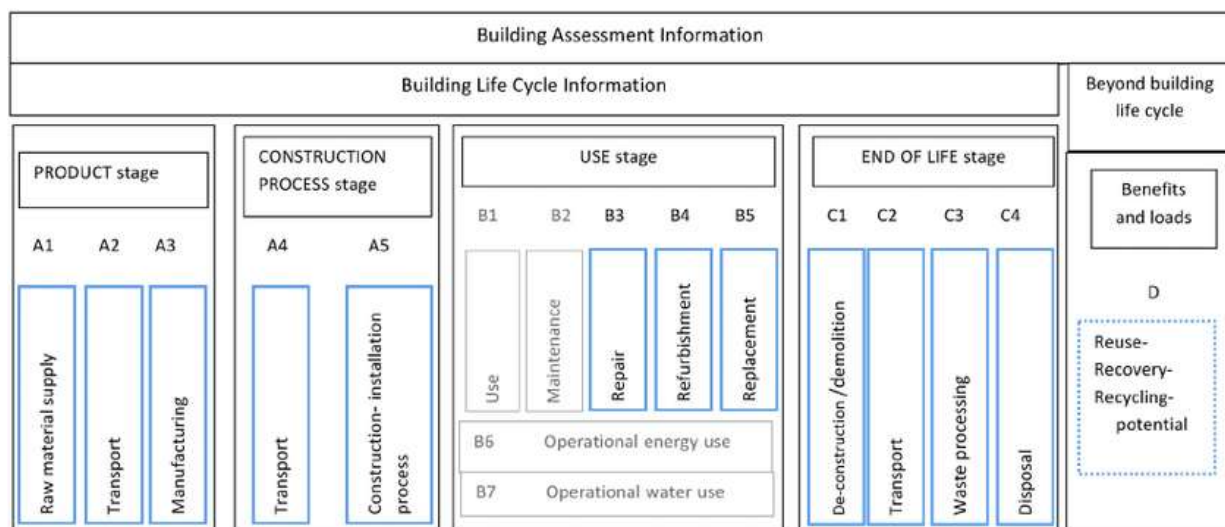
Building Assessment Information

Building Life Cycle Information

Beyond building life cycle

PRODUCT stage

A1 A2 A3

Raw material supply

Transport

Manufacturing

CONSTRUCTION PROCESS stage

A4 A5

Transport

Construction- installation process

USE stage

B1 B2 B3 B4 B5

Use

Maintenance

Repair

Refurbishment

Replacement

B6 Operational energy use

B7 Operational water use

END OF LIFE stage

C1 C2 C3 C4

De-construction /demolition

Transport

Waste processing

Disposal

Benefits and loads

D

Reuse-Recovery-Recycling-potential